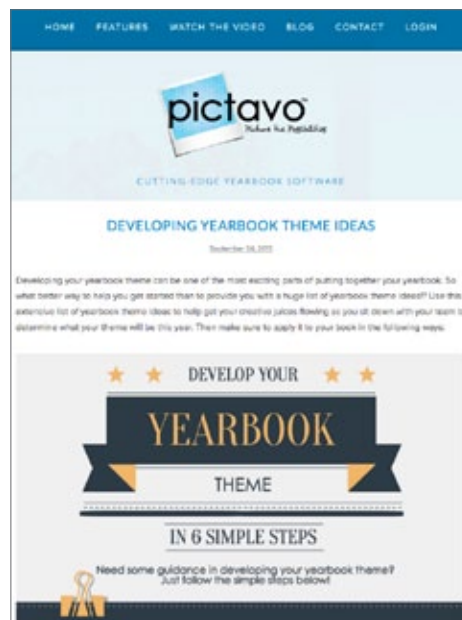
HOME FEATURES WATCH THE VIDEO BLOG CONTACT LOGIN

pictavo
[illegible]

CUTTING-EDGE YEARBOOK SOFTWARE

DEVELOPING YEARBOOK THEME IDEAS

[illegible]

Developing your yearbook theme can be one of the most exciting parts of putting together your yearbook. So what better way to help you get started than to provide you with a huge list of yearbook theme ideas? Use this extensive list of yearbook theme ideas to help get your creative juices flowing as you sit down with your team to determine what your theme will be this year. Then make sure to apply it to your book in the following ways.

DEVELOP YOUR

YEARBOOK

THEME

IN 6 SIMPLE STEPS

Need some guidance in developing your yearbook theme? Just follow the simple steps below!